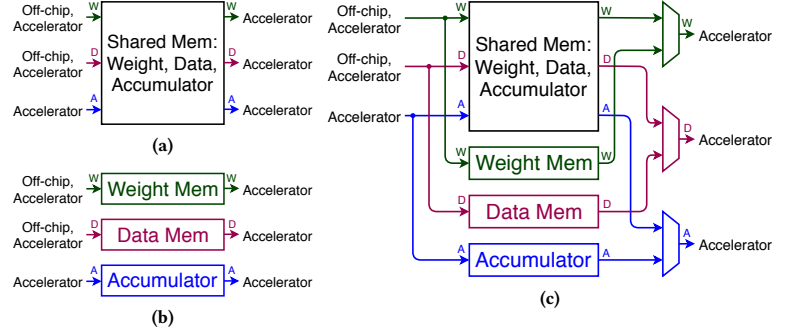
Off-chip, Accelerator
W
Off-chip, Accelerator
D
Accelerator
A
Shared Mem: Weight, Data, Accumulator
W
Accelerator
D
Accelerator
A
Accelerator
(a)

Off-chip, Accelerator
W
Weight Mem
W
Accelerator
Off-chip, Accelerator
D
Data Mem
D
Accelerator
Accelerator
A
Accumulator
A
Accelerator
(b)

Off-chip, Accelerator
W
Off-chip, Accelerator
D
Accelerator
A
Shared Mem: Weight, Data, Accumulator
W
D
A
W
Weight Mem
W
D
Data Mem
D
A
Accumulator
A
W
Accelerator
D
Accelerator
A
Accelerator
(c)